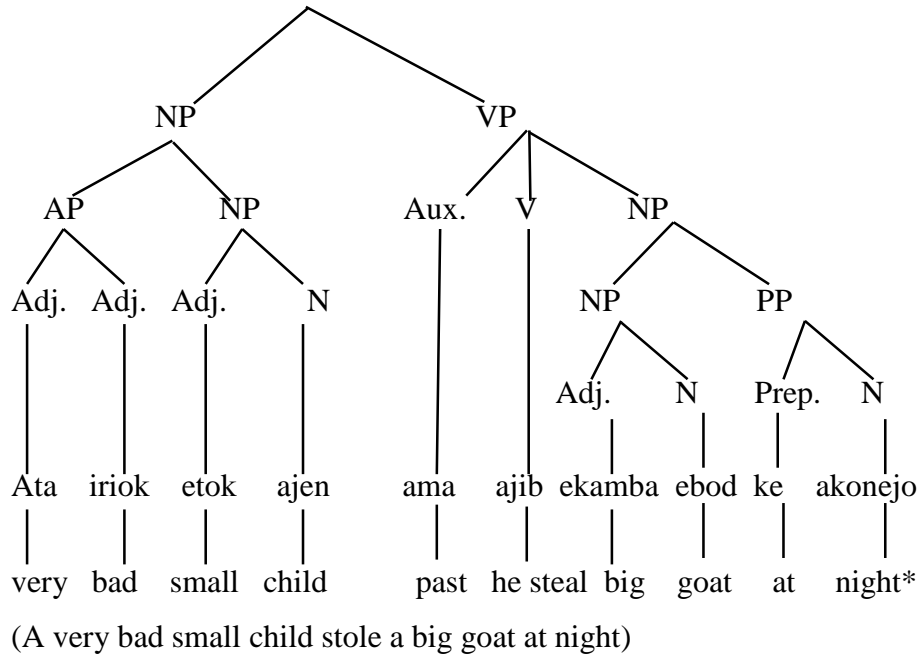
NP VP

AP NP Aux. V NP

Adj. Adj. Adj. N NP PP

Adj. N Prep. N

Ata iriok etok ajen ama ajib ekamba ebod ke akonejo

very bad small child past he steal big goat at night*

(A very bad small child stole a big goat at night)